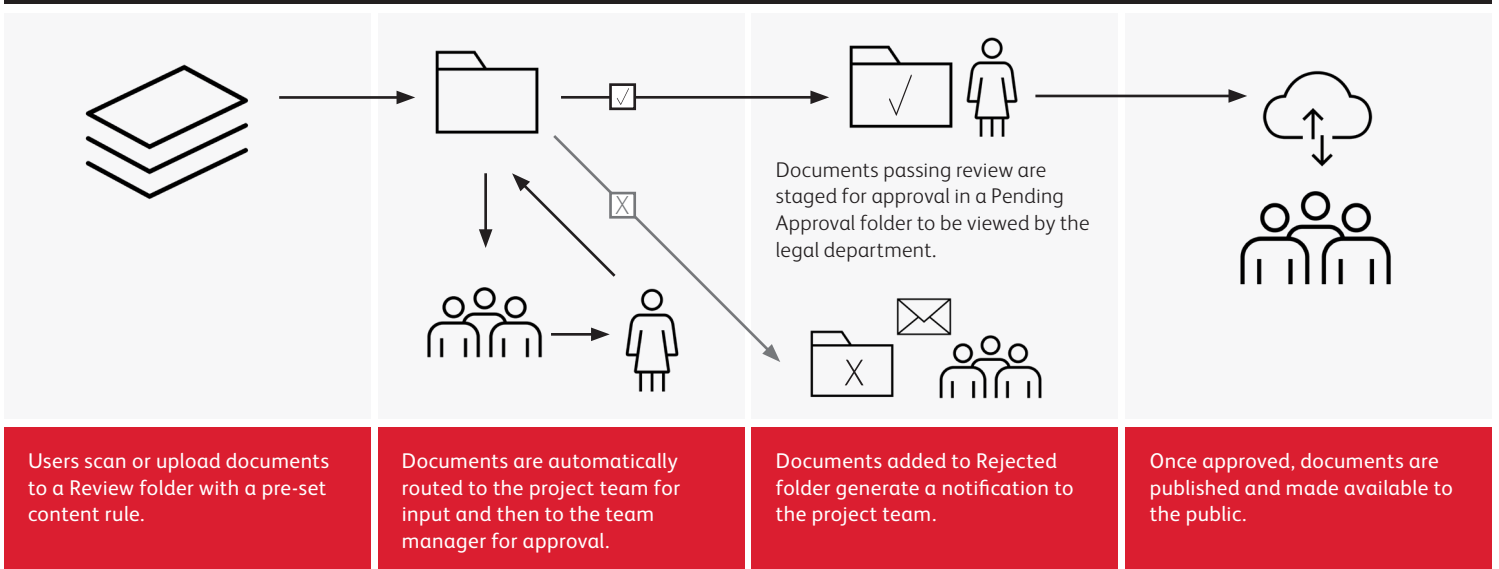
Documents passing review are staged for approval in a Pending Approval folder to be viewed by the legal department.

Users scan or upload documents to a Review folder with a pre-set content rule.

Documents are automatically routed to the project team for input and then to the team manager for approval.

Documents added to Rejected folder generate a notification to the project team.

Once approved, documents are published and made available to the public.